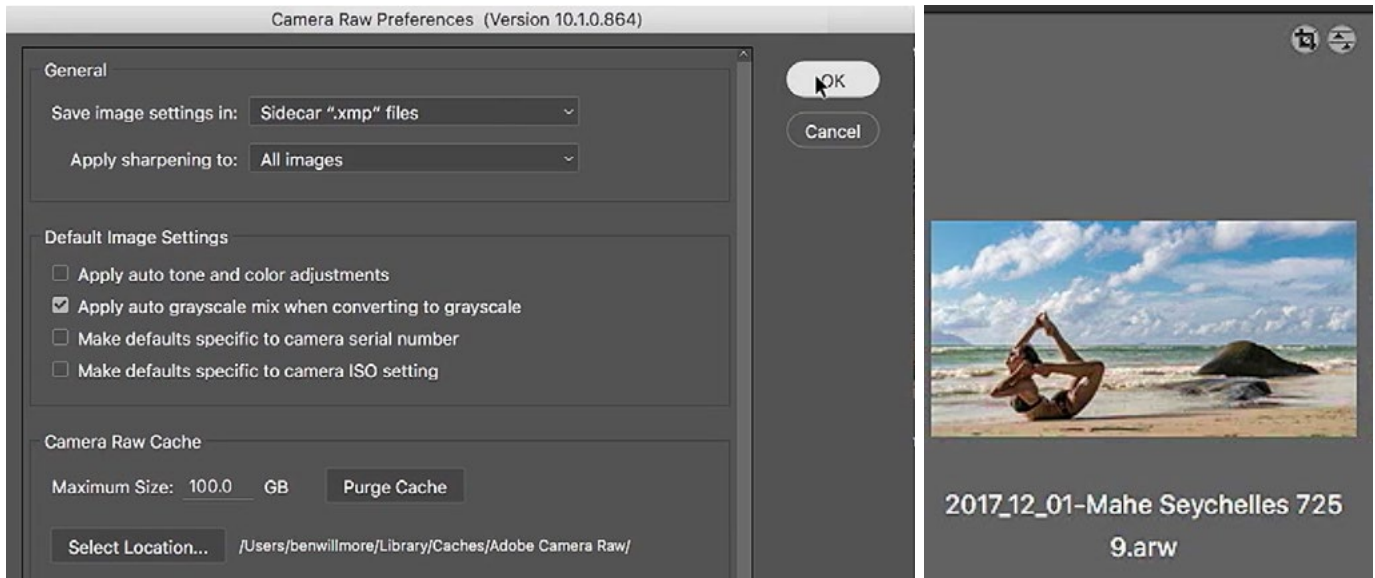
Camera Raw Preferences (Version 10.1.0.864)

General

Save image settings in: Sidecar ".xmp" files

Apply sharpening to: All images

OK

Cancel

Default Image Settings

Apply auto tone and color adjustments

Apply auto grayscale mix when converting to grayscale

Make defaults specific to camera serial number

Make defaults specific to camera ISO setting

Camera Raw Cache

Maximum Size: 100.0 GB

Purge Cache

Select Location...

/Users/benwillmore/Library/Caches/Adobe Camera Raw/

2017_12_01-Mahe Seychelles 725 9.arw